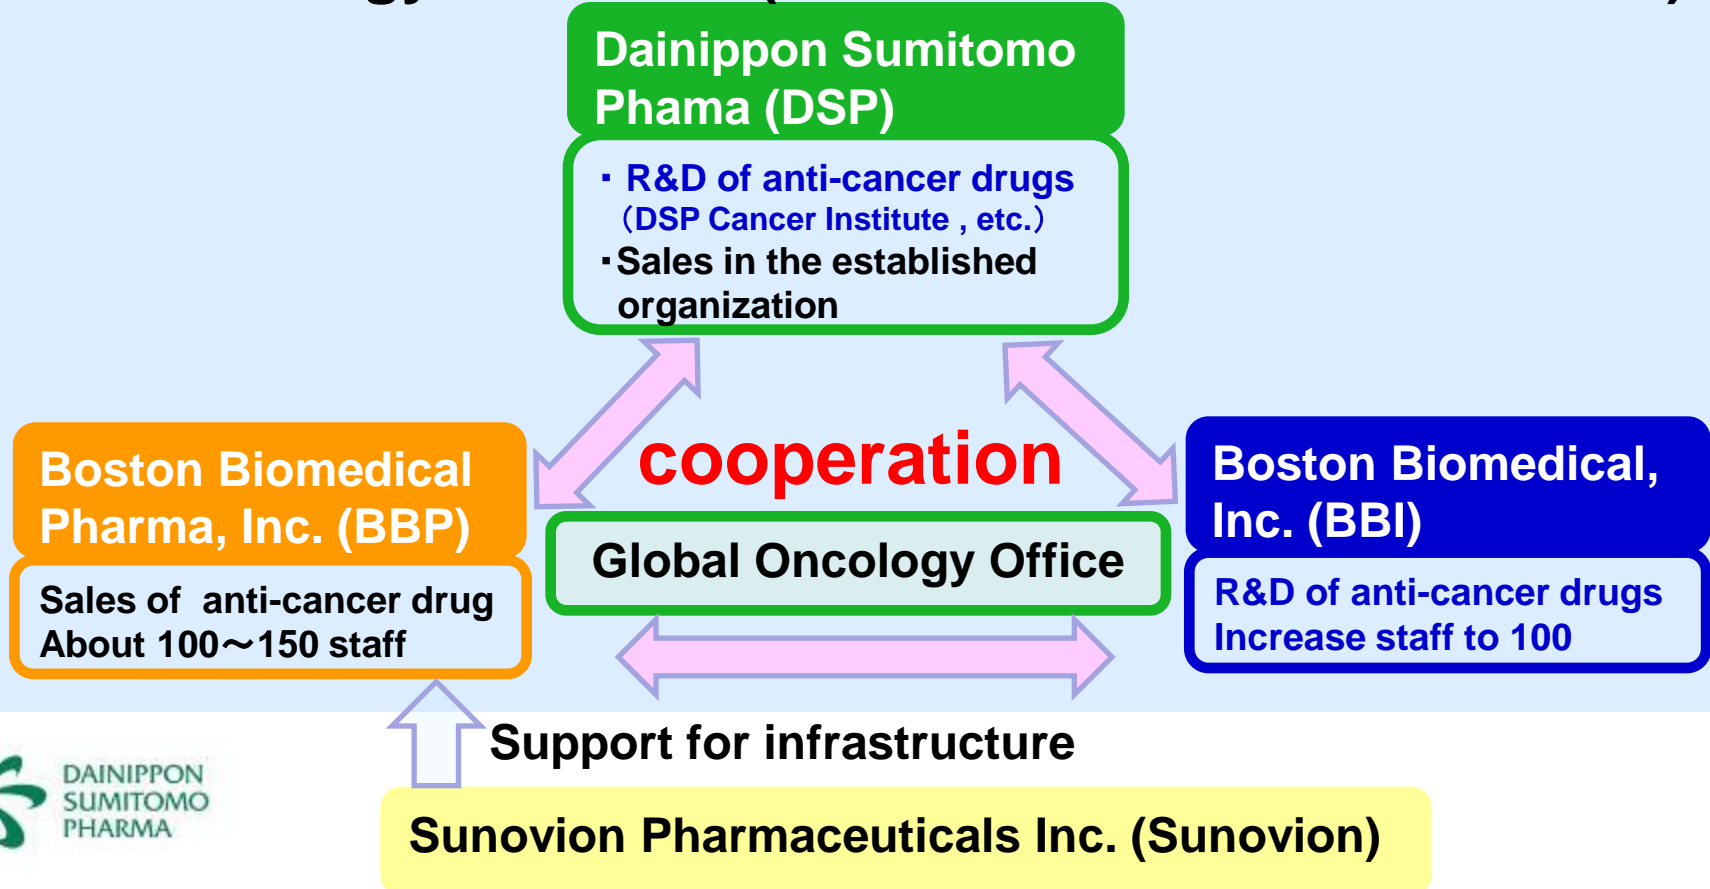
Dainippon Sumitomo Phama (DSP)

・R&D of anti-cancer drugs (DSP Cancer Institute , etc.)
・Sales in the established organization

cooperation

Boston Biomedical Pharma, Inc. (BBP)

Sales of anti-cancer drug
About 100～150 staff

Global Oncology Office

Boston Biomedical, Inc. (BBI)

R&D of anti-cancer drugs
Increase staff to 100

Support for infrastructure

DAINIPPON SUMITOMO PHARMA

Sunovion Pharmaceuticals Inc. (Sunovion)